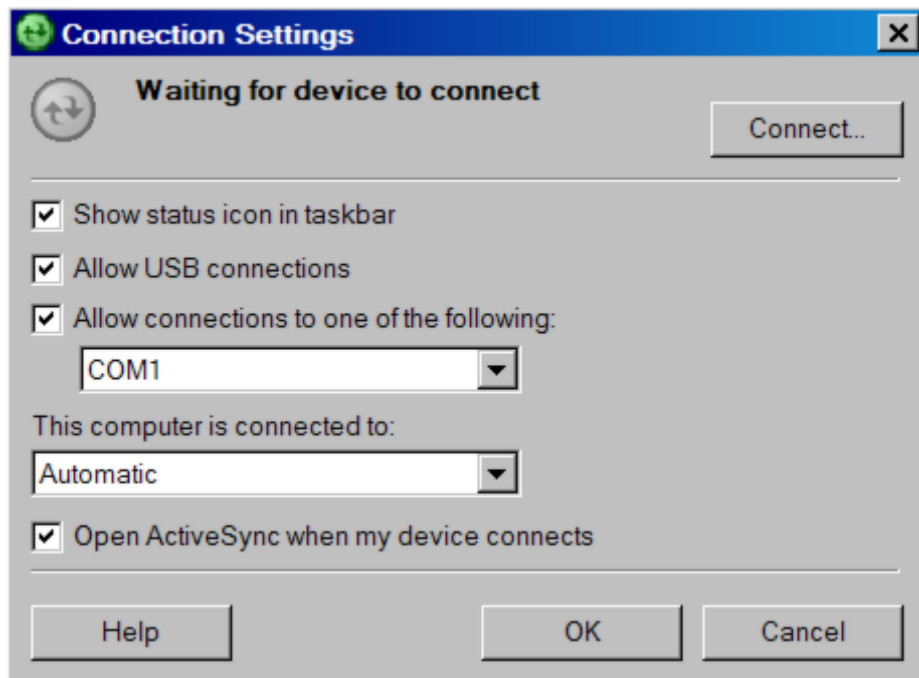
Connection Settings

Waiting for device to connect

Connect...

Show status icon in taskbar

Allow USB connections

Allow connections to one of the following:

COM1

This computer is connected to:

Automatic

Open ActiveSync when my device connects

Help

OK

Cancel